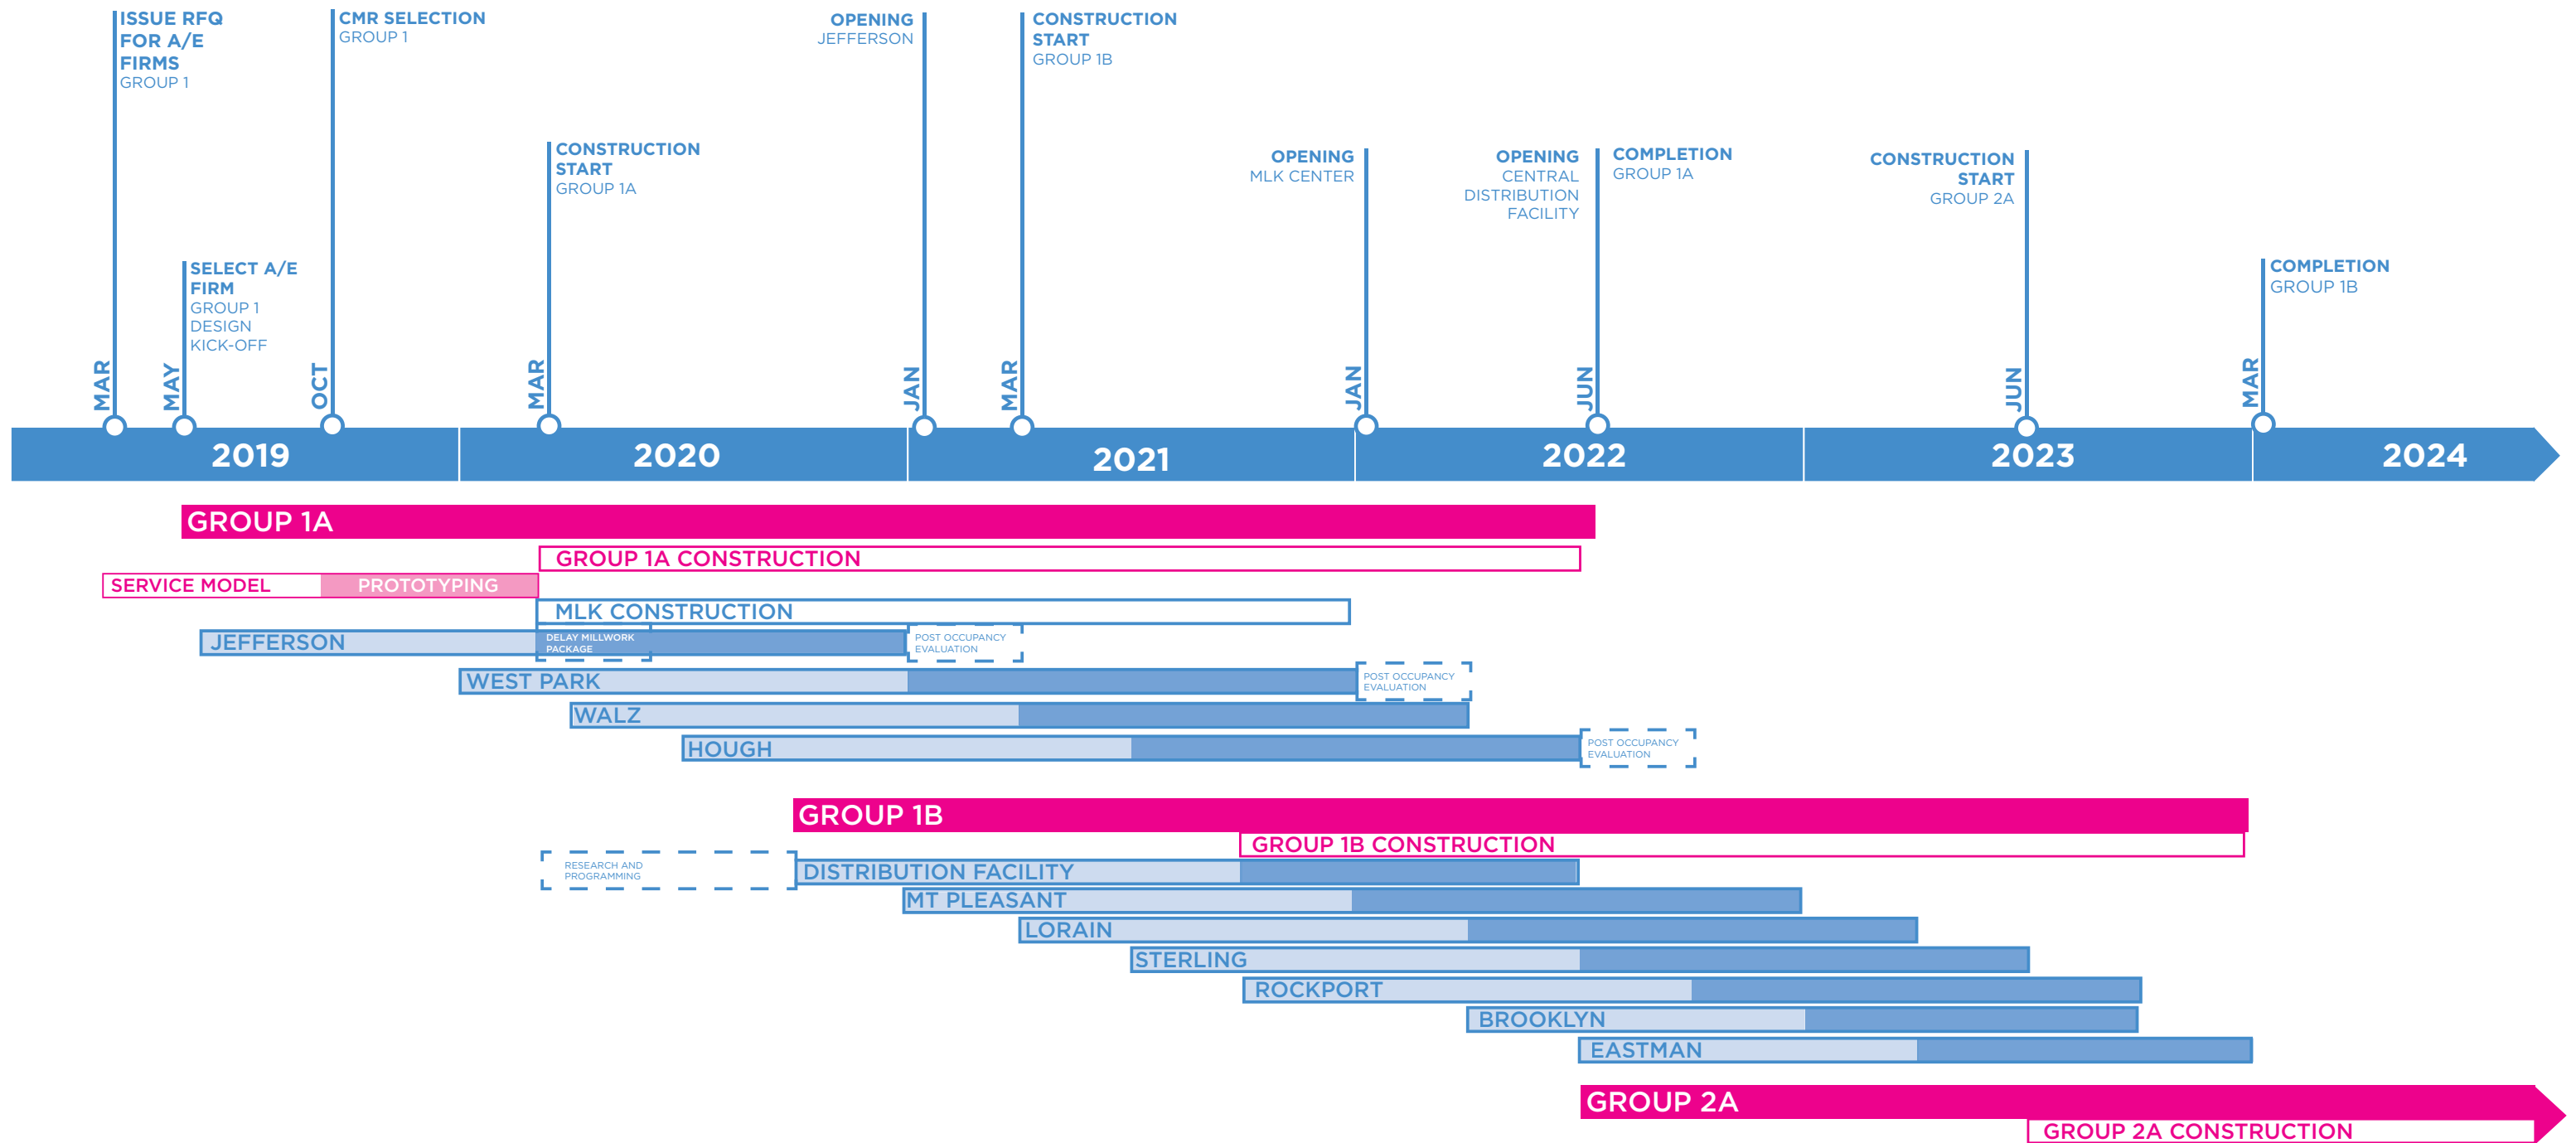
ISSUE RFQ FOR A/E FIRMS
GROUP 1

MAR

SELECT A/E FIRM
GROUP 1
DESIGN KICK-OFF

MAY

CMR SELECTION
GROUP 1

OCT

CONSTRUCTION START
GROUP 1A

MAR

OPENING
JEFFERSON

JAN

CONSTRUCTION START
GROUP 1B

MAR

OPENING
MLK CENTER

JAN

OPENING
CENTRAL DISTRIBUTION FACILITY

COMPLETION
GROUP 1A

JUN

CONSTRUCTION START
GROUP 2A

JUN

COMPLETION
GROUP 1B

MAR

2019

2020

2021

2022

2023

2024

GROUP 1A

GROUP 1A CONSTRUCTION

SERVICE MODEL

PROTOTYPING

MLK CONSTRUCTION

JEFFERSON

DELAY MILLWORK PACKAGE

POST OCCUPANCY EVALUATION

WEST PARK

POST OCCUPANCY EVALUATION

WALZ

HOUGH

POST OCCUPANCY EVALUATION

GROUP 1B

GROUP 1B CONSTRUCTION

RESEARCH AND PROGRAMMING

DISTRIBUTION FACILITY

MT PLEASANT

LORAIN

STERLING

ROCKPORT

BROOKLYN

EASTMAN

GROUP 2A

GROUP 2A CONSTRUCTION